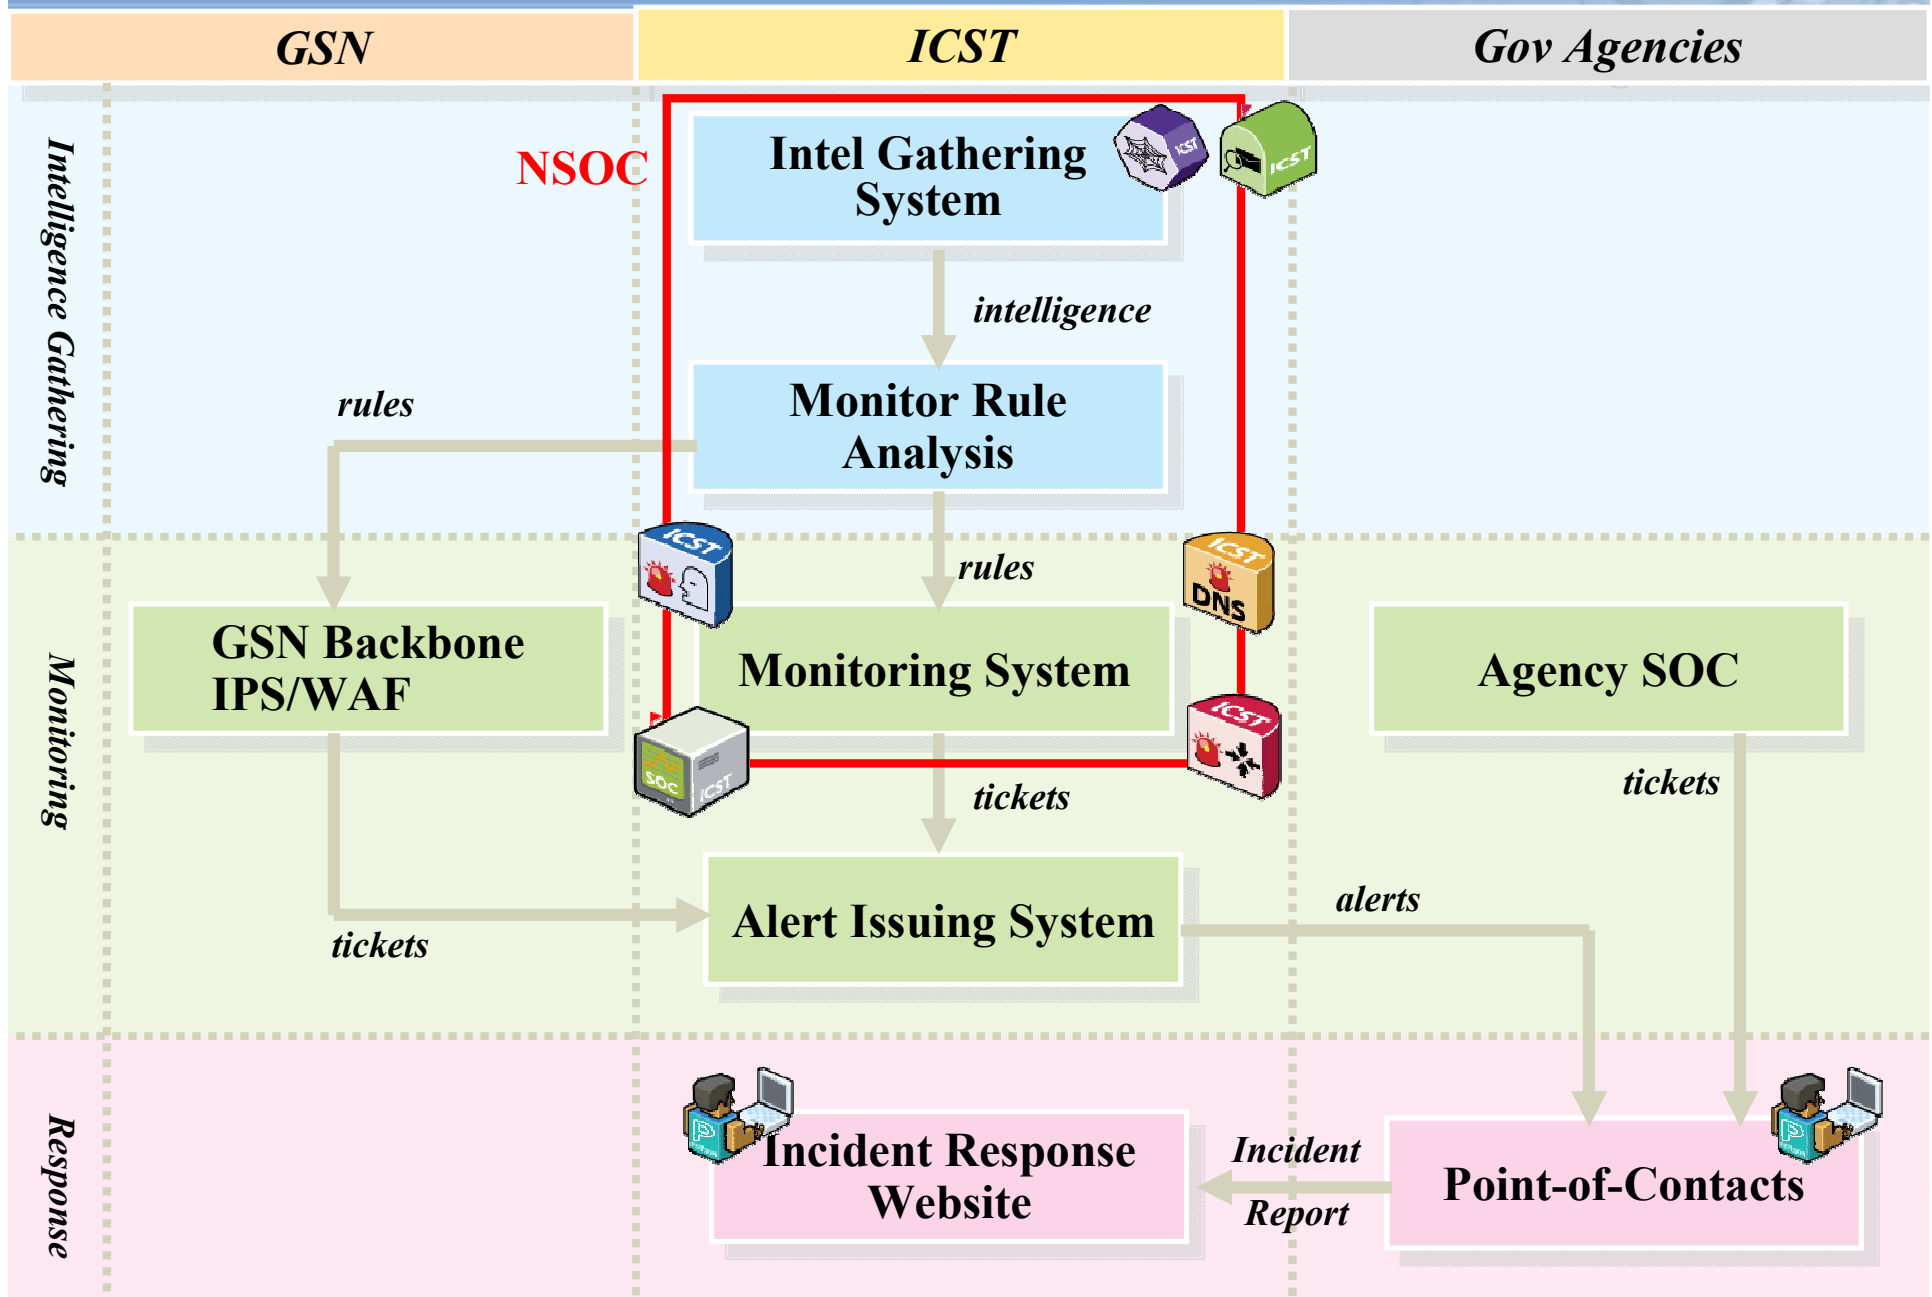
GSN

ICST

Gov Agencies

Intelligence Gathering

Monitoring

Response

NSOC

Intel Gathering System

ICST

ICST

intelligence

Monitor Rule Analysis

rules

rules

ICST

ICST

DNS

GSN Backbone IPS/WAF

Monitoring System

Agency SOC

SOC

ICST

ICST

tickets

tickets

Alert Issuing System

alerts

tickets

Incident Response Website

Incident Report

Point-of-Contacts